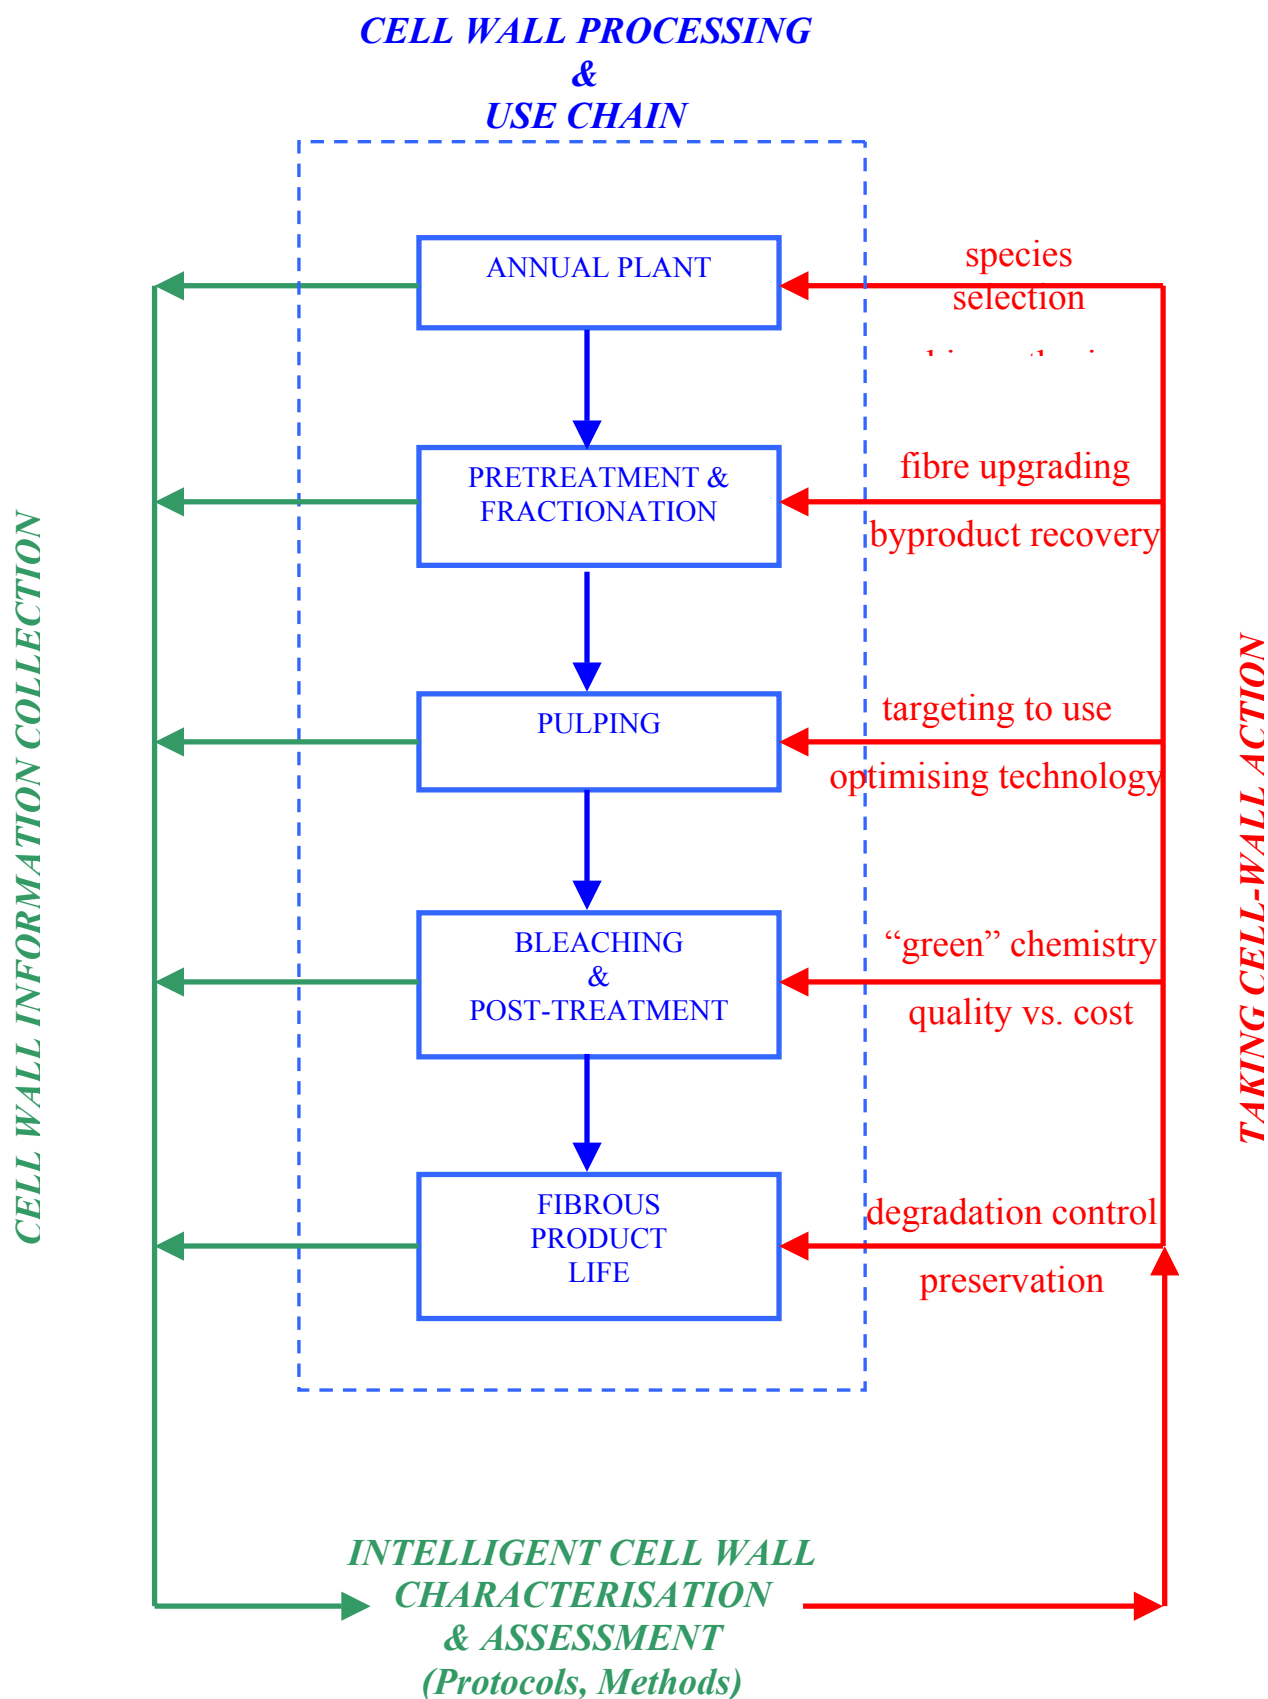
CELL WALL PROCESSING
&
USE CHAIN

CELL WALL INFORMATION COLLECTION

ANNUAL PLANT

species selection

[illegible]

PRETREATMENT & FRACTIONATION

fibre upgrading

byproduct recovery

PULPING

targeting to use

optimising technology

BLEACHING
&
POST-TREATMENT

“green” chemistry

quality vs. cost

FIBROUS PRODUCT LIFE

degradation control

preservation

TAKING CELL-WALL ACTION

INTELLIGENT CELL WALL CHARACTERISATION & ASSESSMENT (Protocols, Methods)